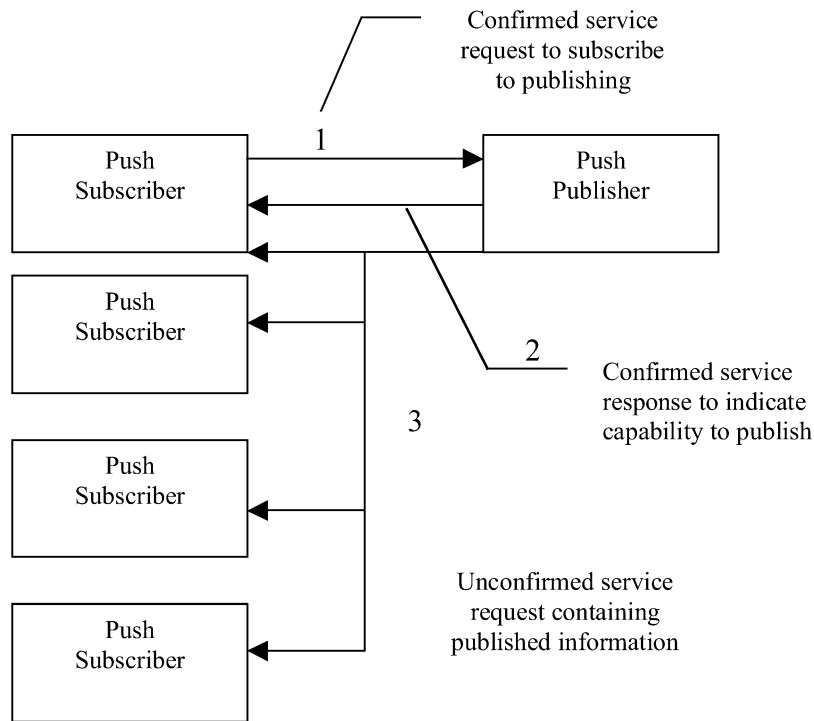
Confirmed service request to subscribe to publishing

1

Push Subscriber

Push Publisher

Push Subscriber

2

Confirmed service response to indicate capability to publish

3

Push Subscriber

Unconfirmed service request containing published information

Push Subscriber